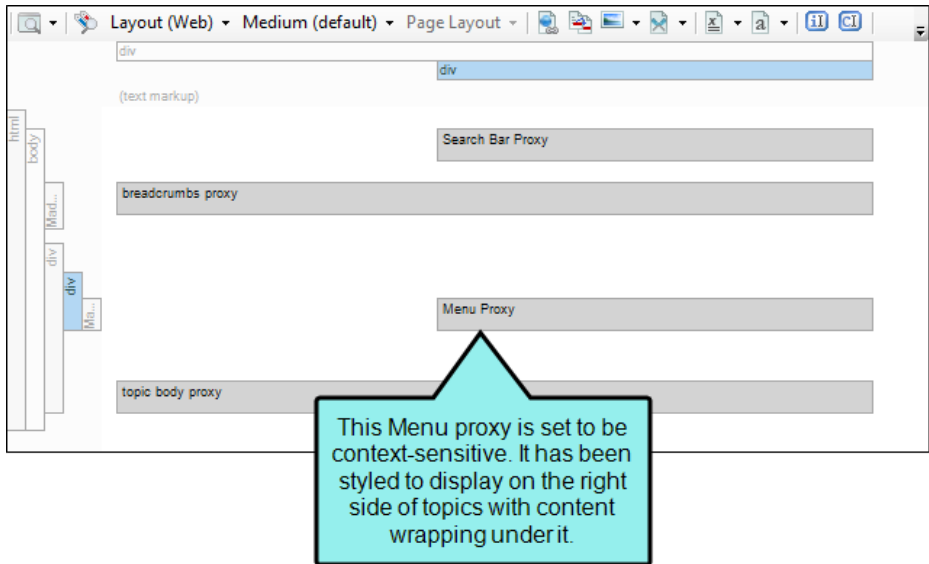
Layout (Web) ▾ Medium (default) ▾ Page Layout ▾

div

div

(text markup)

html

body

Mad...

div

div

Ma...

Search Bar Proxy

breadcrumbs proxy

Menu Proxy

topic body proxy

This Menu proxy is set to be context-sensitive. It has been styled to display on the right side of topics with content wrapping under it.